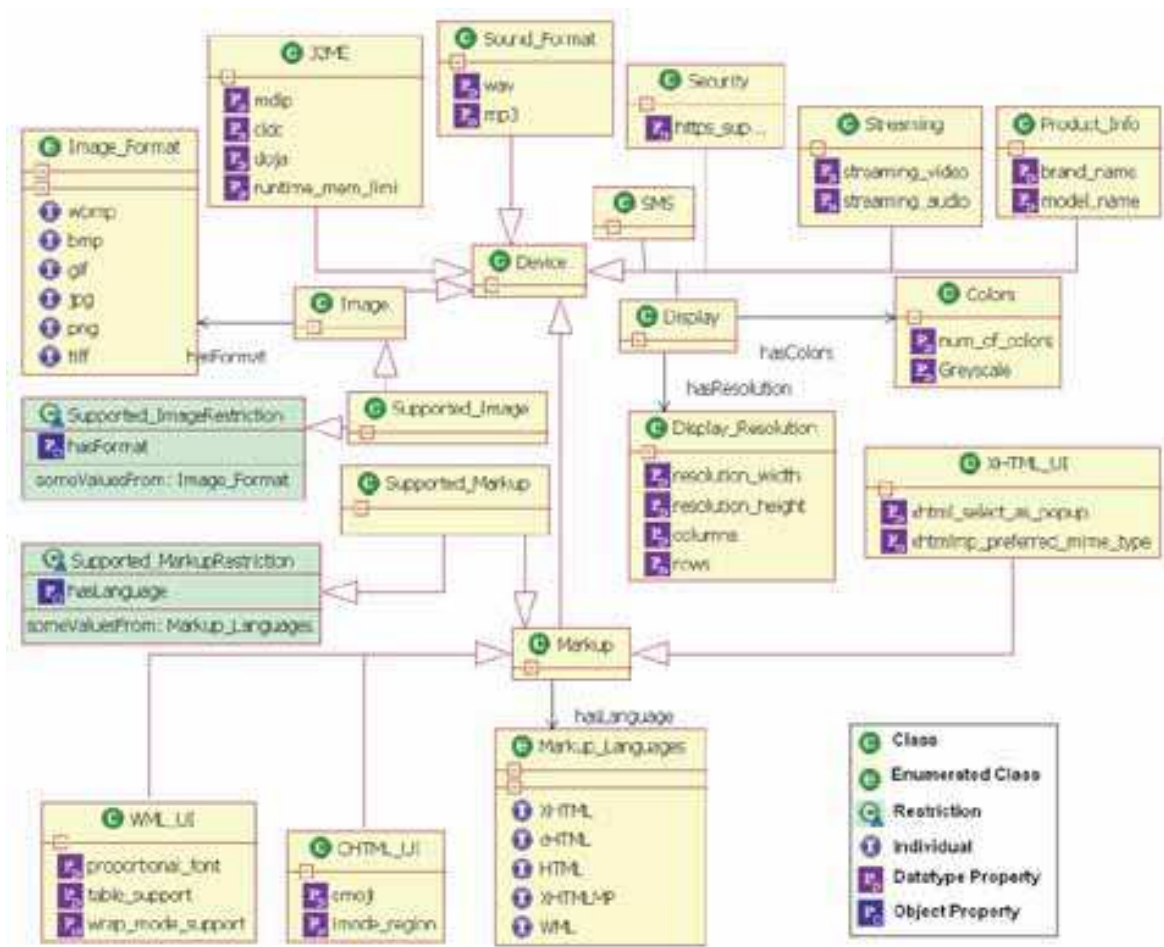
J2ME
midp
cldc
doja
runtime_mem_limi

Sound_Format
wav
mp3

Security
https_sup...

Streaming
streaming_video
streaming_audio

Product_Info
brand_name
model_name

Image_Format
wbmp
bmp
gif
jpg
png
tiff

SMS

Device

Image

hasFormat

Display

Colors
num_of_colors
Greyscale

hasColors

hasResolution

Supported_ImageRestriction
hasFormat
someValuesFrom: Image_Format

Supported_Image

Display_Resolution
resolution_width
resolution_height
columns
rows

XHTML_UI
xhtml_select_as_popup
xhtmlmp_preferred_mime_type

Supported_Markup

Supported_MarkupRestriction
hasLanguage
someValuesFrom: Markup_Languages

Markup

hasLanguage

Markup_Languages
XHTML
cHTML
HTML
XHTMLMP
WML

WML_UI
proportional_font
table_support
wrap_mode_support

CHTML_UI
emoji
imode_region

Class
Enumerated Class
Restriction
Individual
Datatype Property
Object Property